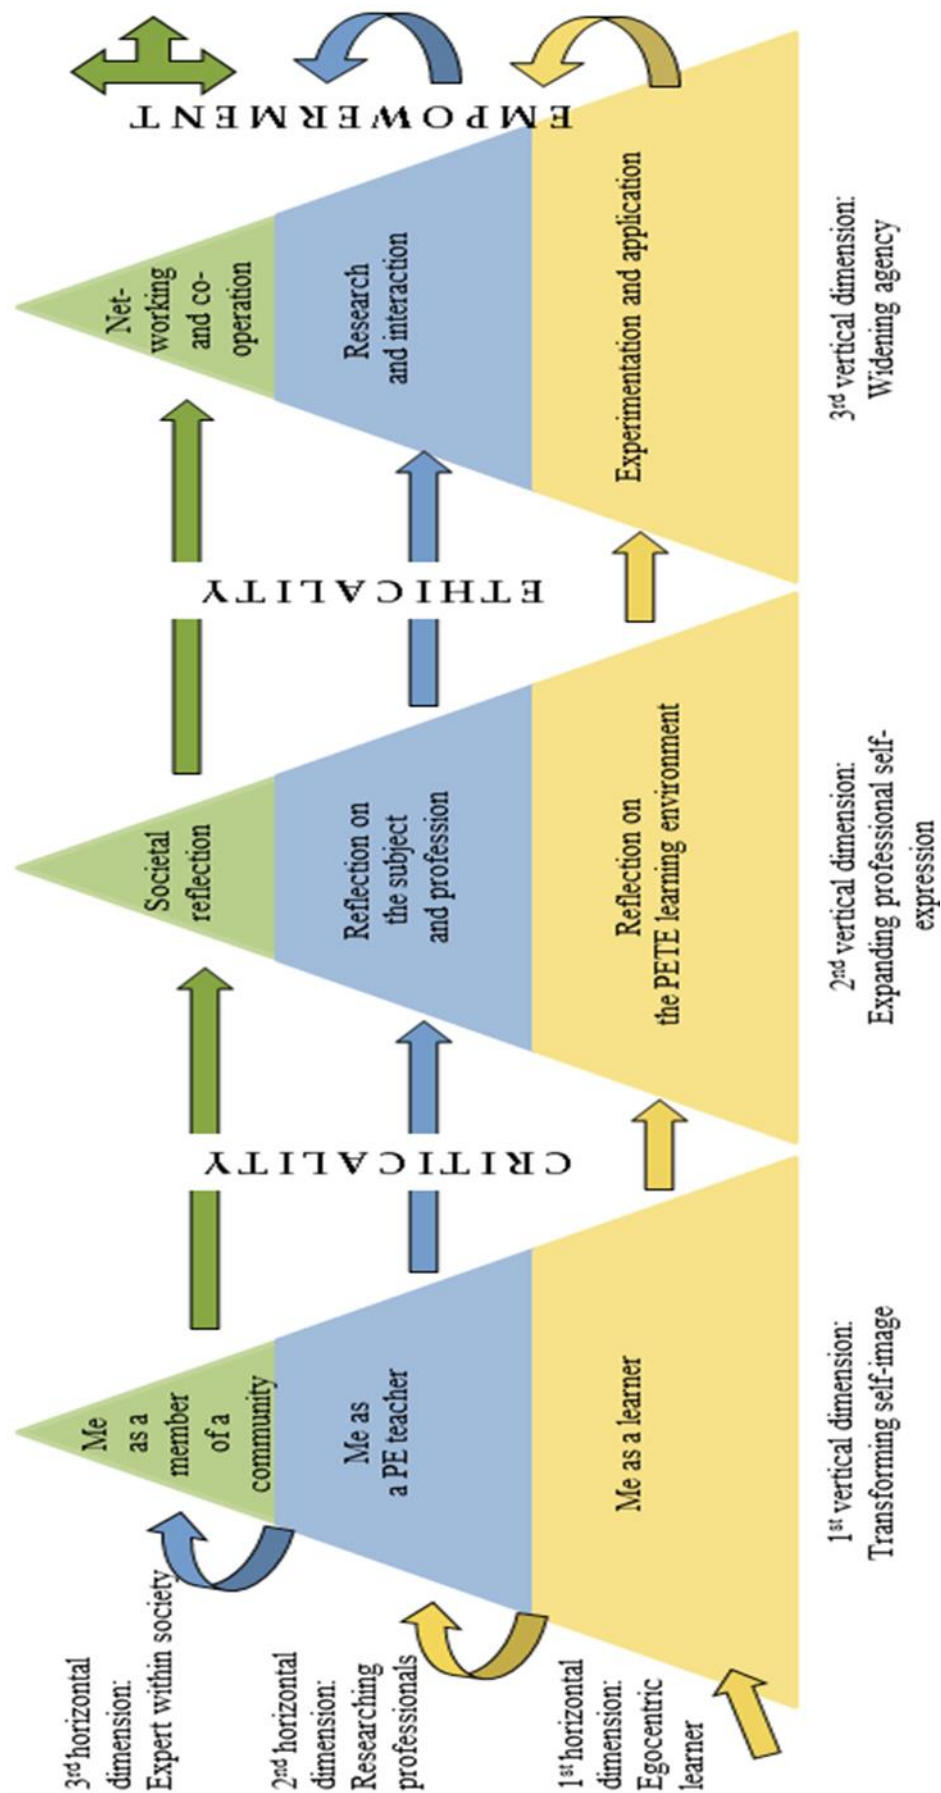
3rd horizontal dimension: Expert within society

2nd horizontal dimension: Researching professionals

1st horizontal dimension: Egocentric learner

Me as a member of a community

Me as a PE teacher

Me as a learner

1st vertical dimension: Transforming self-image

CRITICALITY

Societal reflection

Reflection on the subject and profession

Reflection on the PETE learning environment

2nd vertical dimension: Expanding professional self-expression

ETHICALITY

Net-working and co-operation

Research and interaction

Experimentation and application

3rd vertical dimension: Widening agency

EMPOWERMENT